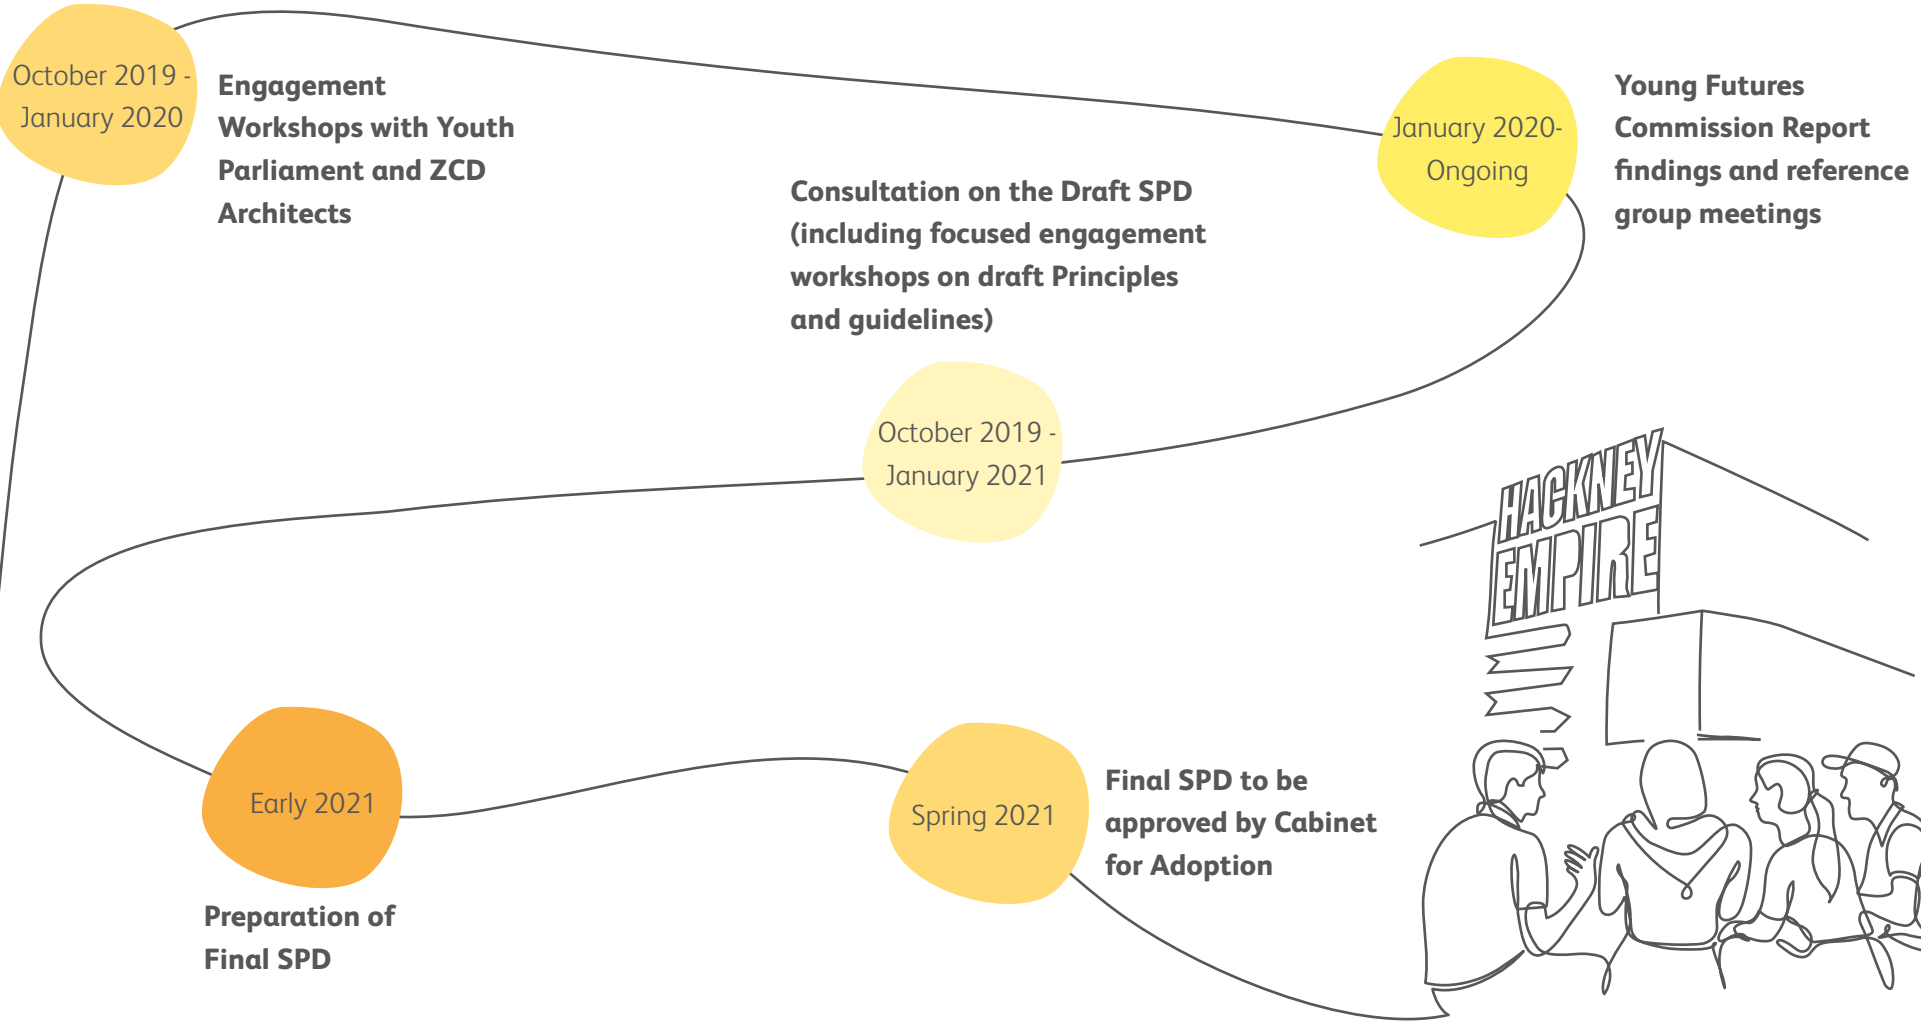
October 2019 - January 2020

Engagement Workshops with Youth Parliament and ZCD Architects

January 2020- Ongoing

Young Futures Commission Report findings and reference group meetings

Consultation on the Draft SPD (including focused engagement workshops on draft Principles and guidelines)

October 2019 - January 2021

HACKNEY EMPIRE

Early 2021

Preparation of Final SPD

Spring 2021

Final SPD to be approved by Cabinet for Adoption